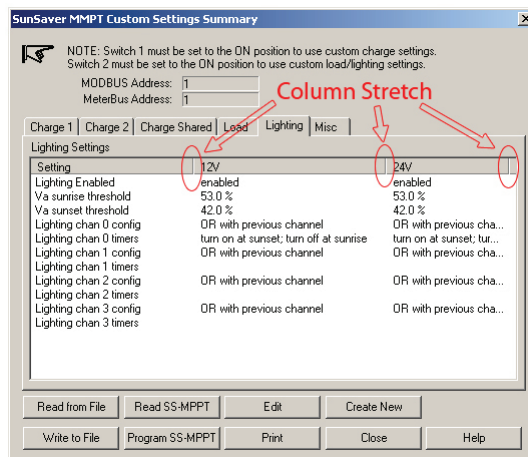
SunSaver MMPT Custom Settings Summary

NOTE: Switch 1 must be set to the ON position to use custom charge settings. Switch 2 must be set to the ON position to use custom load/lighting settings.

MODBUS Address: 1
MeterBus Address: 1

Column Stretch

Charge 1 | Charge 2 | Charge Shared | Load | Lighting | Misc

Lighting Settings

| Setting | 12V | 24V |
|---|---|---|
| Lighting Enabled | enabled | enabled |
| Va sunrise threshold | 53.0 % | 53.0 % |
| Va sunset threshold | 42.0 % | 42.0 % |
| Lighting chan 0 config | OR with previous channel | OR with previous cha... |
| Lighting chan 0 timers | turn on at sunset; turn off at sunrise | turn on at sunset; tur... |
| Lighting chan 1 config | OR with previous channel | OR with previous cha... |
| Lighting chan 1 timers | | |
| Lighting chan 2 config | OR with previous channel | OR with previous cha... |
| Lighting chan 2 timers | | |
| Lighting chan 3 config | OR with previous channel | OR with previous cha... |
| Lighting chan 3 timers | | |

Read from File | Read SS-MPPT | Edit | Create New

Write to File | Program SS-MPPT | Print | Close | Help